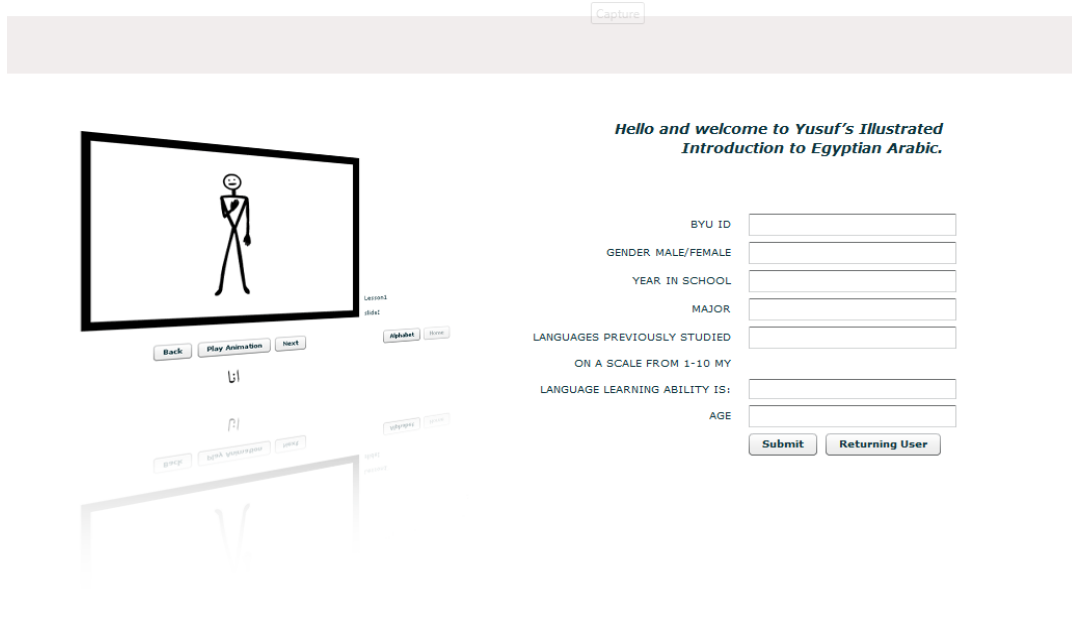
Capture

Lesson1
dsdaf

Back Play Animation Next

Alphabet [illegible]

انا

Hello and welcome to Yusuf's Illustrated Introduction to Egyptian Arabic.

BYU ID

GENDER MALE/FEMALE

YEAR IN SCHOOL

MAJOR

LANGUAGES PREVIOUSLY STUDIED

ON A SCALE FROM 1-10 MY

LANGUAGE LEARNING ABILITY IS:

AGE

Submit Returning User